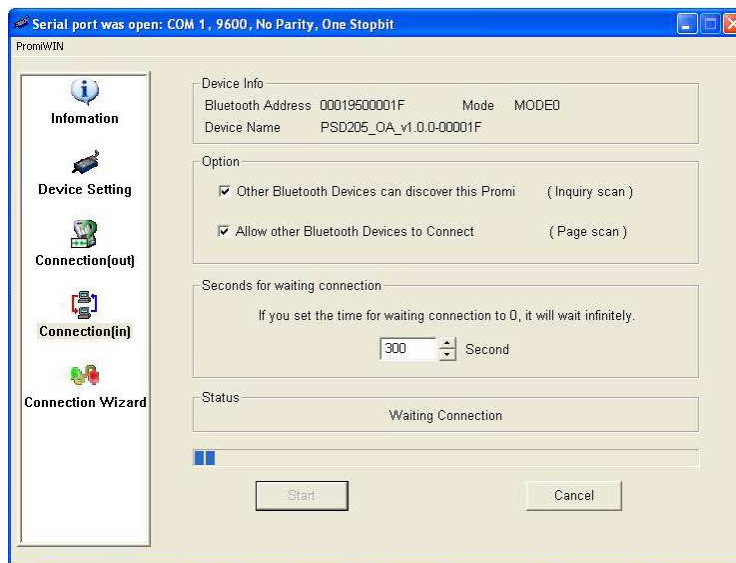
Serial port was open: COM 1 , 9600, No Parity, One Stopbit

PromiWIN

Infomation

Device Setting

Connection(out)

Connection(in)

Connection Wizard

Device Info

Bluetooth Address 00019500001F

Mode MODE0

Device Name PSD205_OA_v1.0.0-00001F

Option

☑ Other Bluetooth Devices can discover this Promi ( Inquiry scan )

☑ Allow other Bluetooth Devices to Connect ( Page scan )

Seconds for waiting connection

If you set the time for waiting connection to 0, it will wait infinitely.

300 Second

Status

Waiting Connection

Start

Cancel